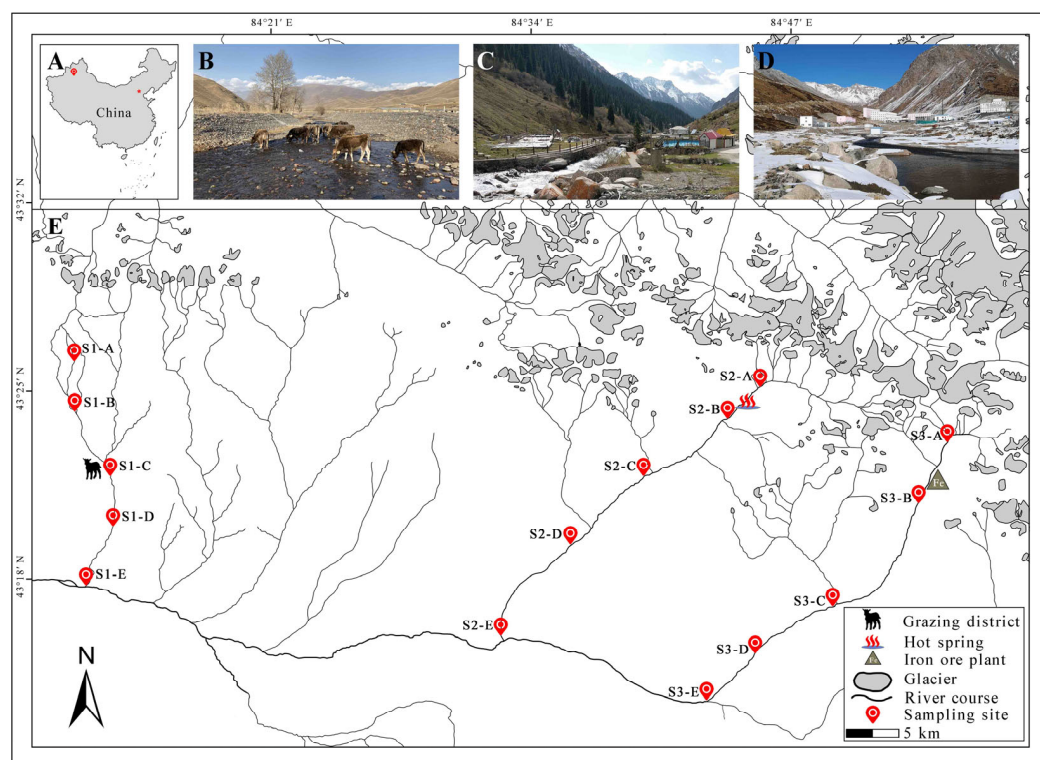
84°21′ E
84°34′ E
84°47′ E

A
China

B

C

D

43°32′ N

E

43°25′ N

43°18′ N

S1-A
S1-B
S1-C
S1-D
S1-E

S2-A
S2-B
S2-C
S2-D
S2-E

S3-A
S3-B
S3-C
S3-D
S3-E

Fe

N

Grazing district
Hot spring
Iron ore plant
Glacier
River course
Sampling site
5 km